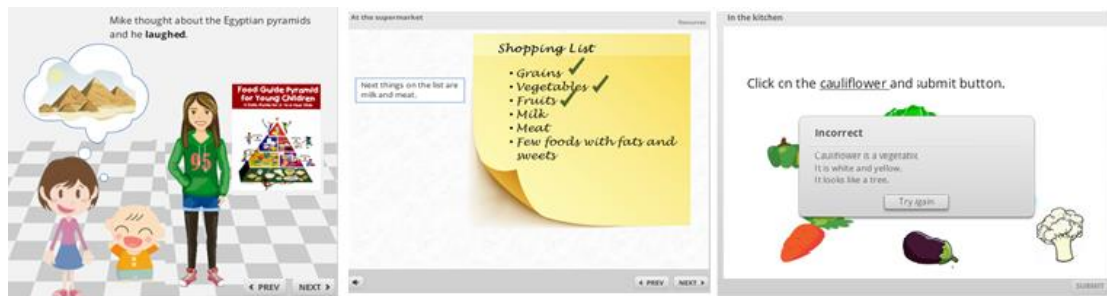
Mike thought about the Egyptian pyramids and he **laughed**.

Food Guide Pyramid for Young Children

95

PREV NEXT

At the supermarket

Resources

Next things on the list are milk and meat.

Shopping List
• Grains ✓
• Vegetables ✓
• Fruits ✓
• Milk
• Meat
• Few foods with fats and sweets

PREV NEXT

In the kitchen

Click on the cauliflower and submit button.

Incorrect

Cauliflower is a vegetable.
It is white and yellow.
It looks like a tree.

Try again

SUBMIT